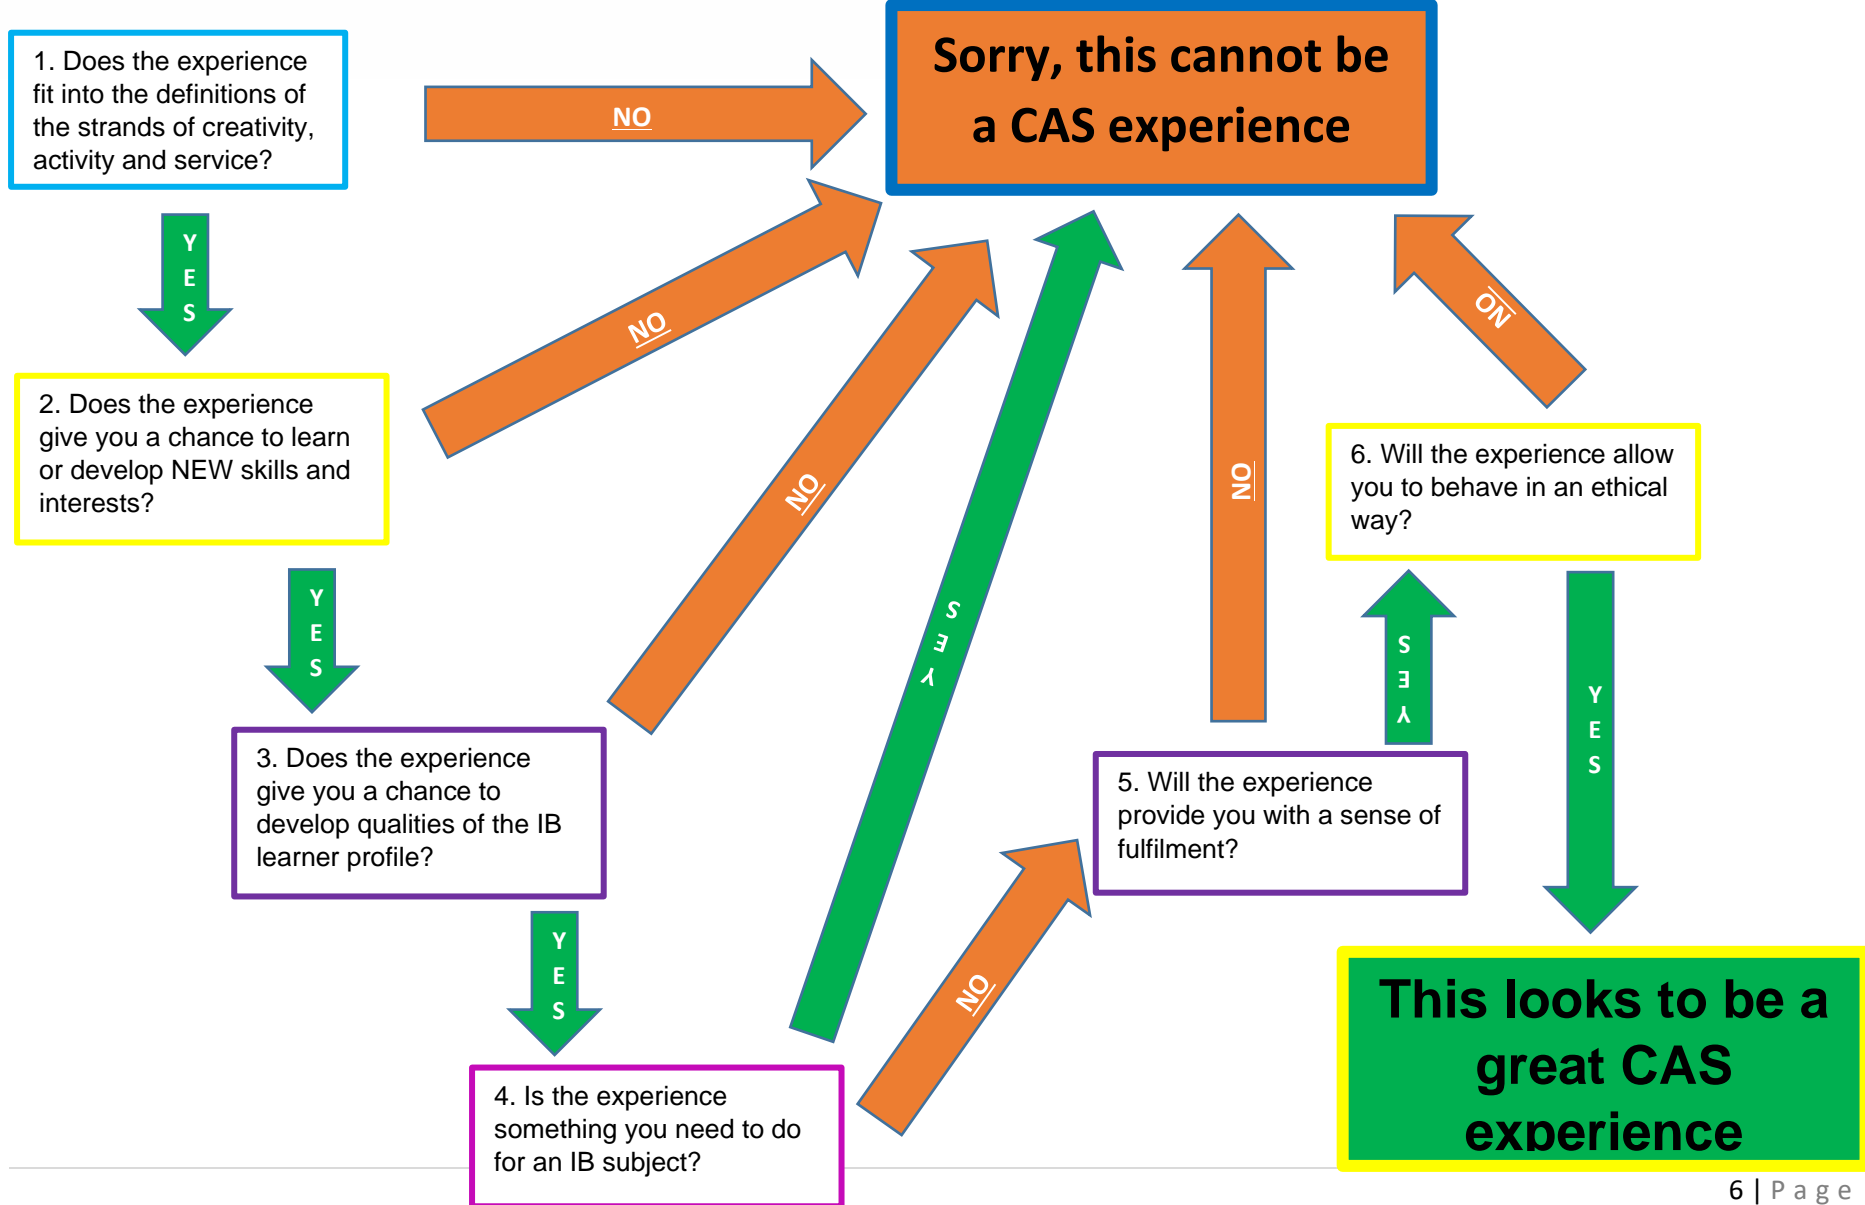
1. Does the experience fit into the definitions of the strands of creativity, activity and service?

NO

Sorry, this cannot be a CAS experience

YES

NO

2. Does the experience give you a chance to learn or develop NEW skills and interests?

NO

NO

NO

YES

6. Will the experience allow you to behave in an ethical way?

YES

3. Does the experience give you a chance to develop qualities of the IB learner profile?

YES

YES

5. Will the experience provide you with a sense of fulfilment?

YES

NO

4. Is the experience something you need to do for an IB subject?

This looks to be a great CAS experience

6 | Page